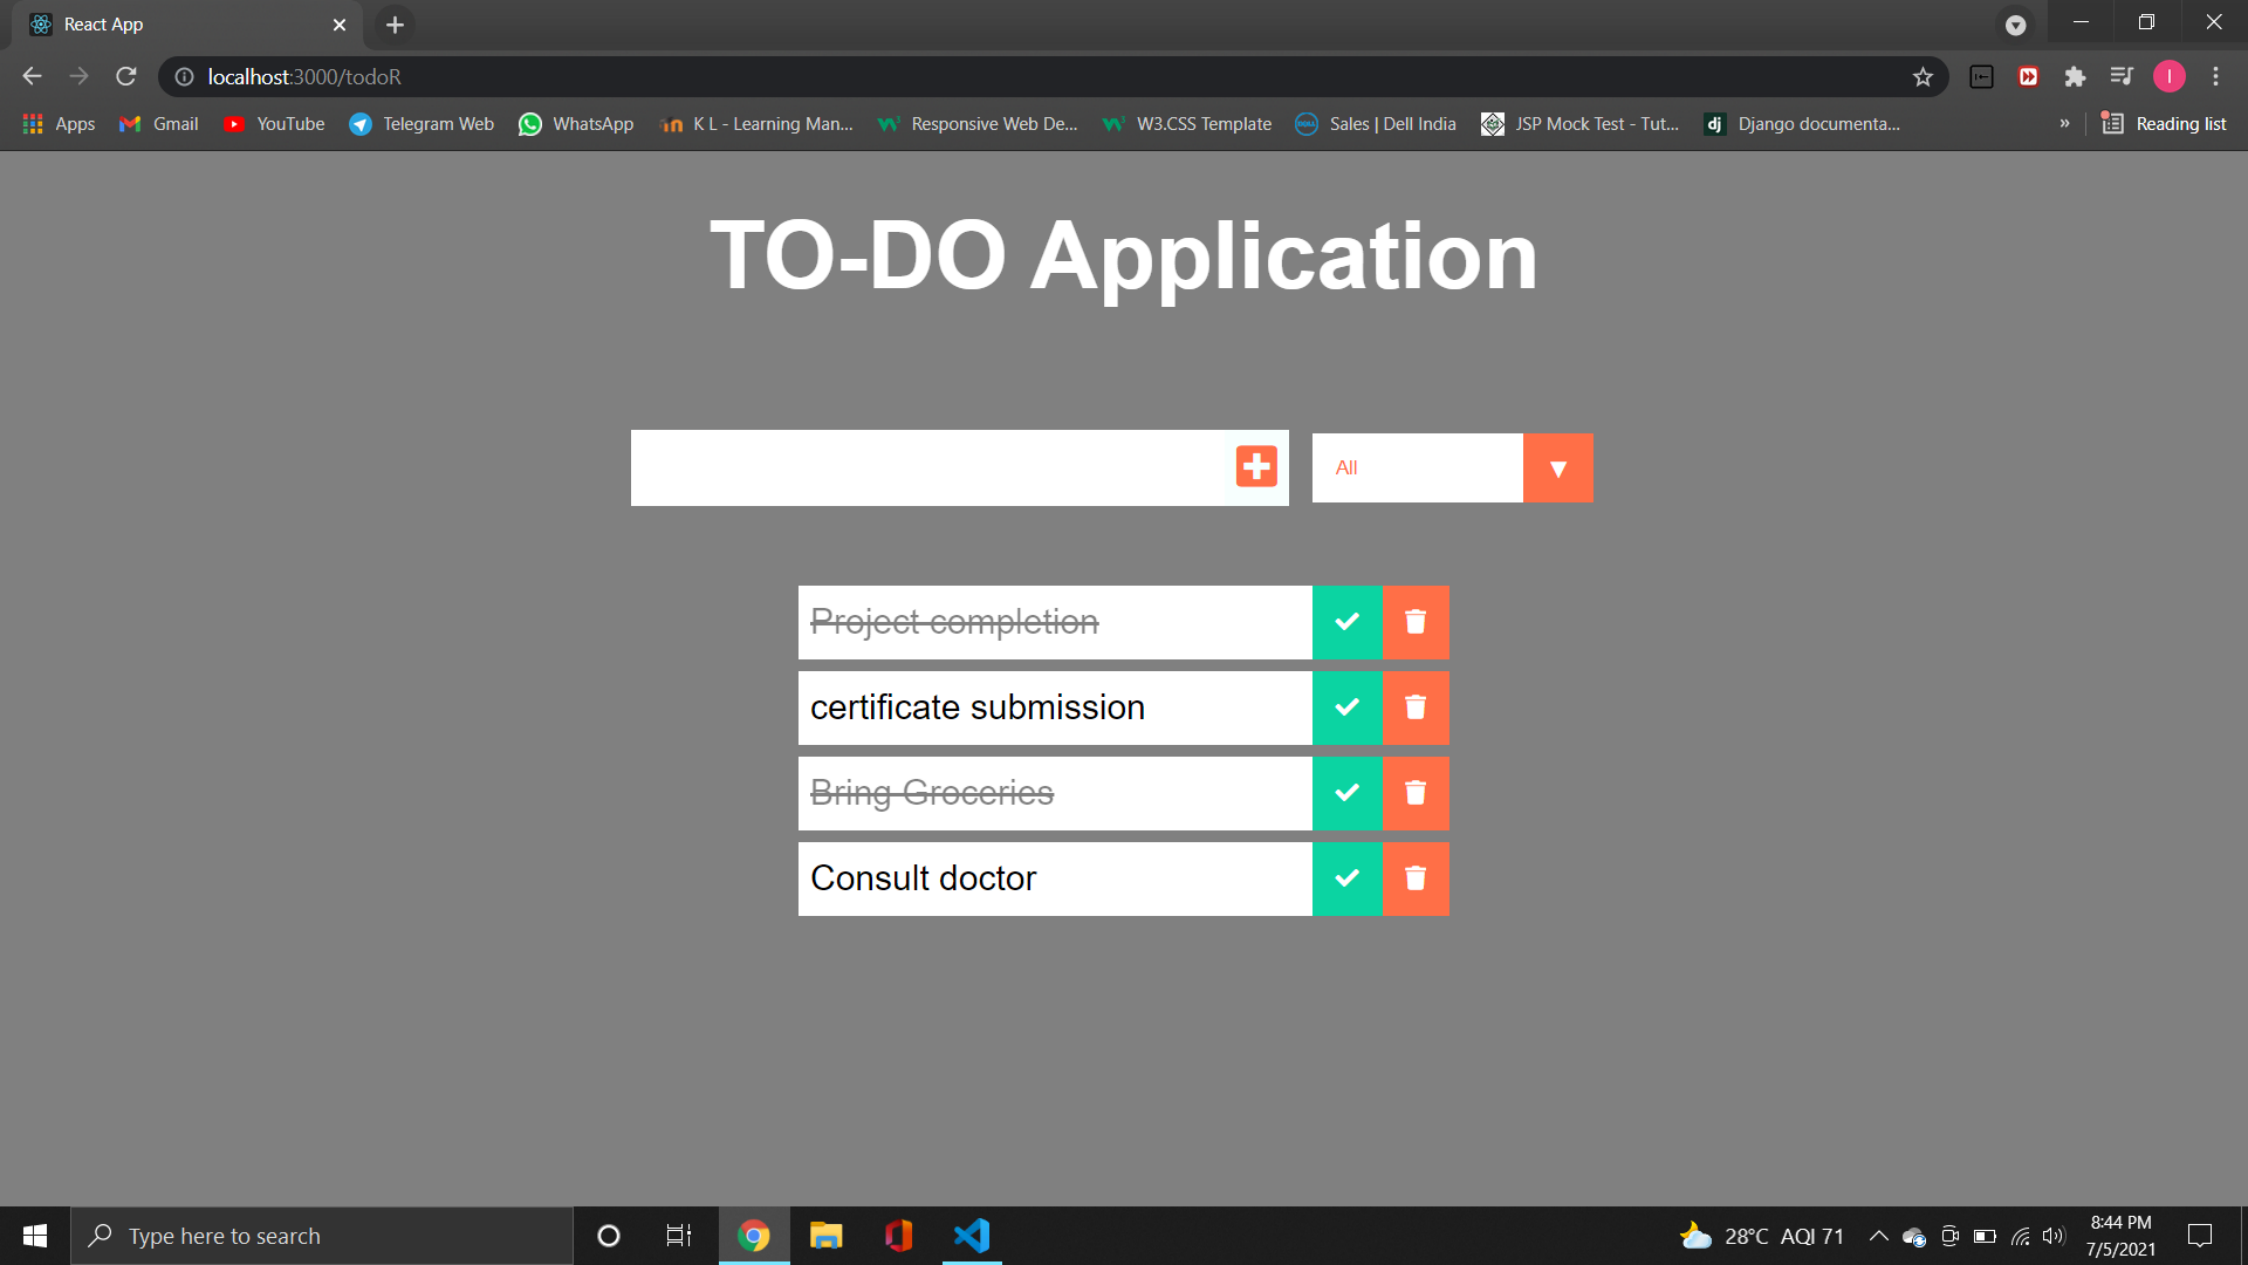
React App

localhost:3000/todoR

Apps Gmail YouTube Telegram Web WhatsApp K L - Learning Man... Responsive Web De... W3.CSS Template Sales | Dell India JSP Mock Test - Tut... Django documenta... » Reading list

TO-DO Application

All

Project completion

certificate submission

Bring Groceries

Consult doctor

Type here to search

28°C AQI 71

8:44 PM
7/5/2021